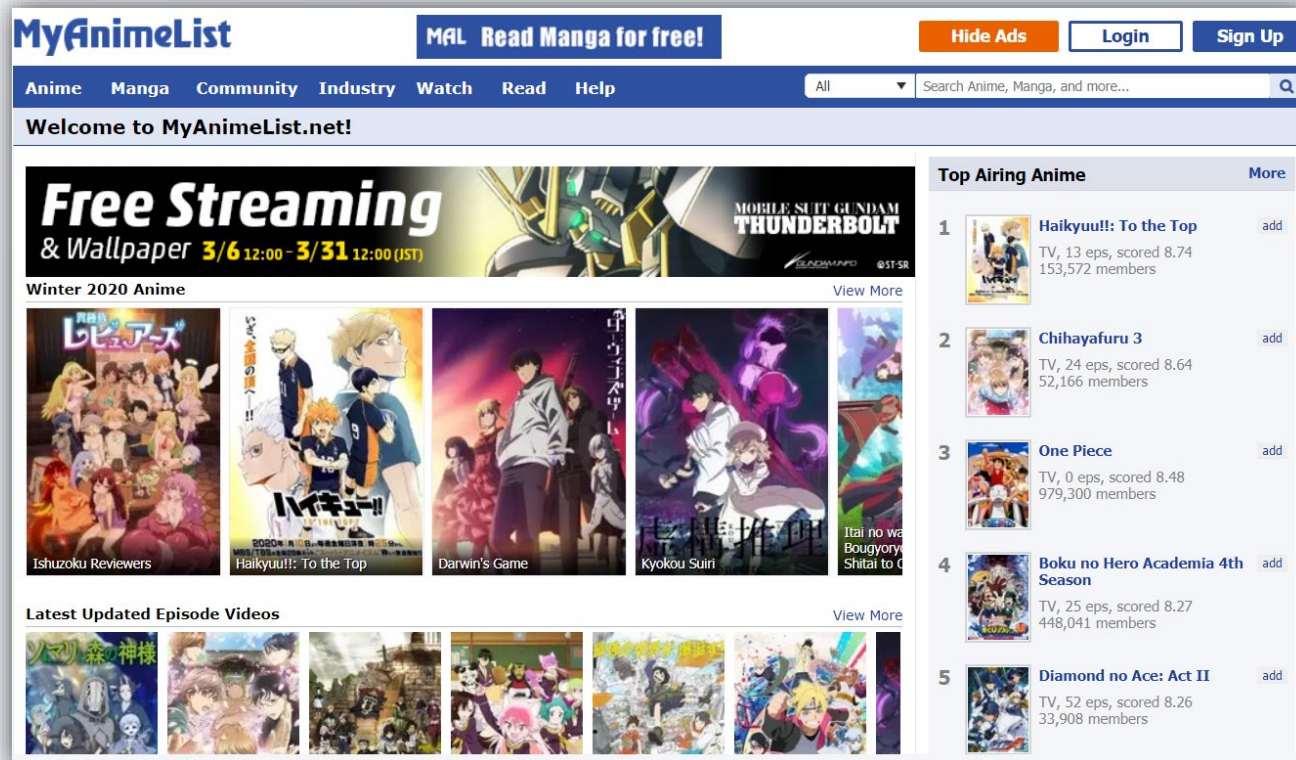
MyAnimeList

MAL Read Manga for free!

Hide Ads Login Sign Up

Anime Manga Community Industry Watch Read Help

All

Search Anime, Manga, and more...

Welcome to MyAnimeList.net!

Free Streaming & Wallpaper 3/6 12:00 - 3/31 12:00 (JST)

MOBILE SUIT GUNDAM THUNDERBOLT

GUNDAM.INFO ©ST-SR

Winter 2020 Anime

View More

Ishuzoku Reviewers

Haikyuu!!: To the Top

Darwin's Game

Kyokou Suiri

Itai no wa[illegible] Bougyoryo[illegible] Shitai to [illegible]

Latest Updated Episode Videos

View More

Top Airing Anime

More

1 Haikyuu!!: To the Top add
TV, 13 eps, scored 8.74
153,572 members

2 Chihayafuru 3 add
TV, 24 eps, scored 8.64
52,166 members

3 One Piece add
TV, 0 eps, scored 8.48
979,300 members

4 Boku no Hero Academia 4th Season add
TV, 25 eps, scored 8.27
448,041 members

5 Diamond no Ace: Act II add
TV, 52 eps, scored 8.26
33,908 members